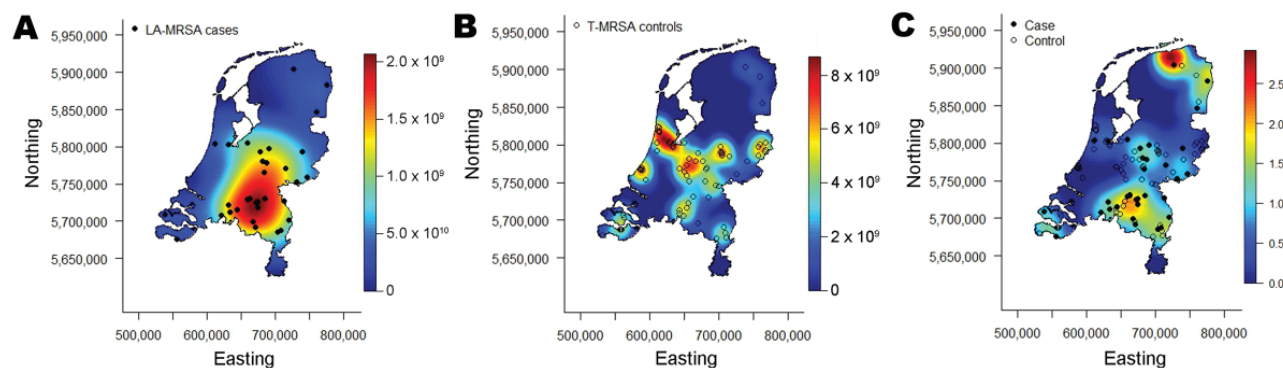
A

LA-MRSA cases

5,950,000
5,900,000
5,850,000
5,800,000
5,750,000
5,700,000
5,650,000

Northing

500,000 600,000 700,000 800,000

Easting

$2.0 \times 10^9$
$1.5 \times 10^9$
$1.0 \times 10^9$
$5.0 \times 10^{10}$
0

B

T-MRSA controls

5,950,000
5,900,000
5,850,000
5,800,000
5,750,000
5,700,000
5,650,000

Northing

500,000 600,000 700,000 800,000

Easting

$8 \times 10^9$
$6 \times 10^9$
$4 \times 10^9$
$2 \times 10^9$
0

C

Case
Control

5,950,000
5,900,000
5,850,000
5,800,000
5,750,000
5,700,000
5,650,000

Northing

500,000 600,000 700,000 800,000

Easting

2.5
2.0
1.5
1.0
0.5
0.0